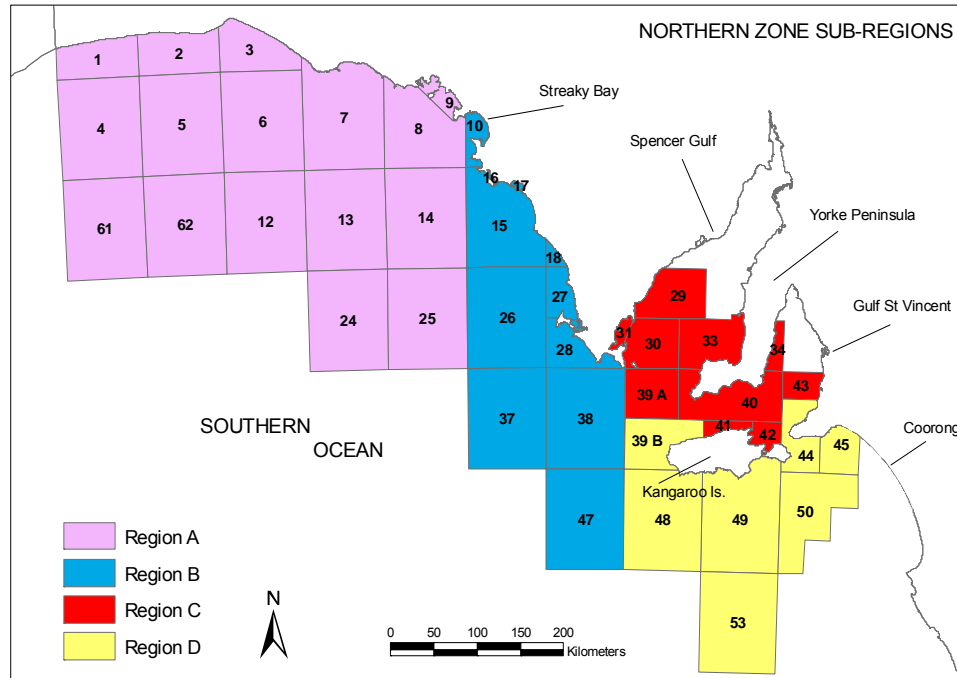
NORTHERN ZONE SUB-REGIONS

1
2
3
4
5
6
7
8
9
10
61
62
12
13
14
15
16
17
18
24
25
26
27
28
29
30
31
33
34
37
38
39 A
39 B
40
41
42
43
44
45
47
48
49
50
53

Streaky Bay
Spencer Gulf
Yorke Peninsula
Gulf St Vincent
Coorong
Kangaroo Is.

SOUTHERN OCEAN

Region A
Region B
Region C
Region D

N

0 50 100 150 200
Kilometers